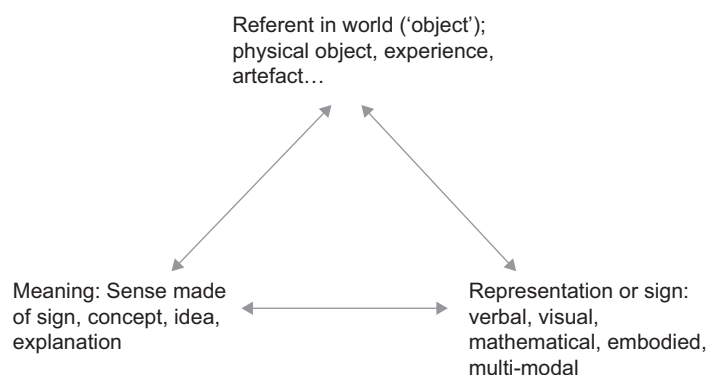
Referent in world ('object'); physical object, experience, artefact…

Meaning: Sense made of sign, concept, idea, explanation

Representation or sign: verbal, visual, mathematical, embodied, multi-modal